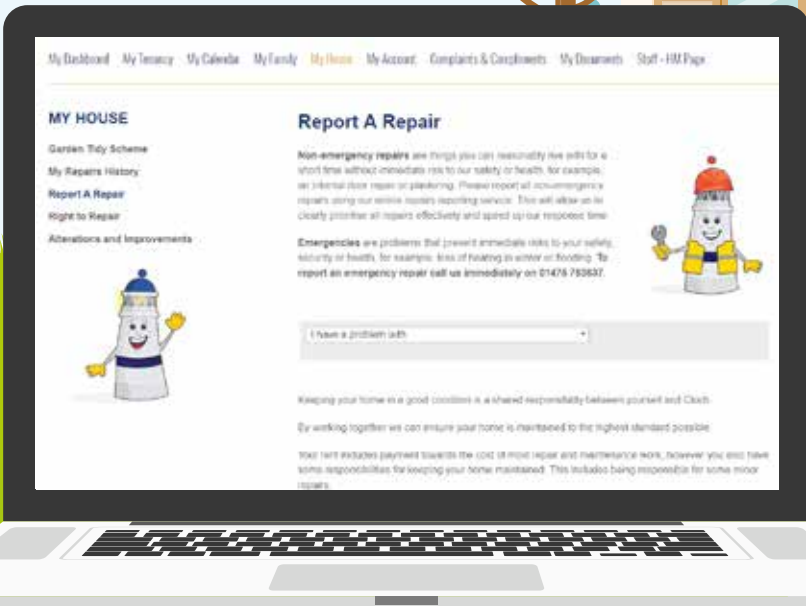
My Dashboard My Tenancy My Calendar My Family My House My Account Complaints & Compliments My Documents Staff - HM Page

MY HOUSE

Garden Tidy Scheme
My Repairs History
Report A Repair
Right to Repair
Alterations and Improvements

Report A Repair

**Non-emergency repairs** are things you can reasonably live with for a short time without immediate risk to our safety or health, for example, an internal door repair or plastering. Please report all non-emergency repairs using our online repairs reporting service. This will allow us to clearly prioritise all repairs effectively and speed up our response time.

**Emergencies** are problems that present immediate risks to your safety, security or health, for example, loss of heating in winter or flooding. **To report an emergency repair call us immediately on 01475 783637.**

I have a problem with

Keeping your home in a good condition is a shared responsibility between yourself and Cloch.

By working together we can ensure your home is maintained to the highest standard possible.

Your rent includes payment towards the cost of most repair and maintenance work, however you also have some responsibilities for keeping your home maintained. This includes being responsible for some minor repairs.